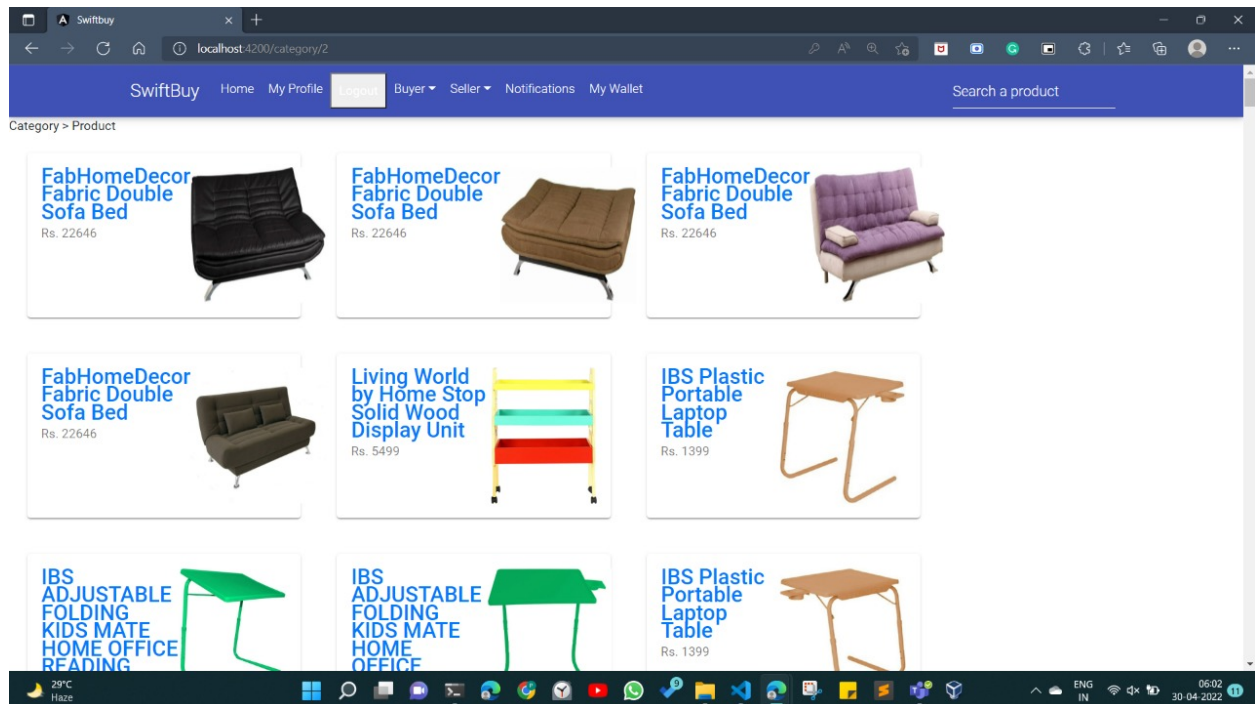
Swiftbuy

localhost:4200/category/2

SwiftBuy Home My Profile Logout Buyer Seller Notifications My Wallet

Search a product

Category > Product

FabHomeDecor Fabric Double Sofa Bed
Rs. 22646

FabHomeDecor Fabric Double Sofa Bed
Rs. 22646

FabHomeDecor Fabric Double Sofa Bed
Rs. 22646

FabHomeDecor Fabric Double Sofa Bed
Rs. 22646

Living World by Home Stop Solid Wood Display Unit
Rs. 5499

IBS Plastic Portable Laptop Table
Rs. 1399

IBS ADJUSTABLE FOLDING KIDS MATE HOME OFFICE READING

IBS ADJUSTABLE FOLDING KIDS MATE HOME OFFICE

IBS Plastic Portable Laptop Table
Rs. 1399

29°C
Haze

ENG
IN

06:02
30-04-2022